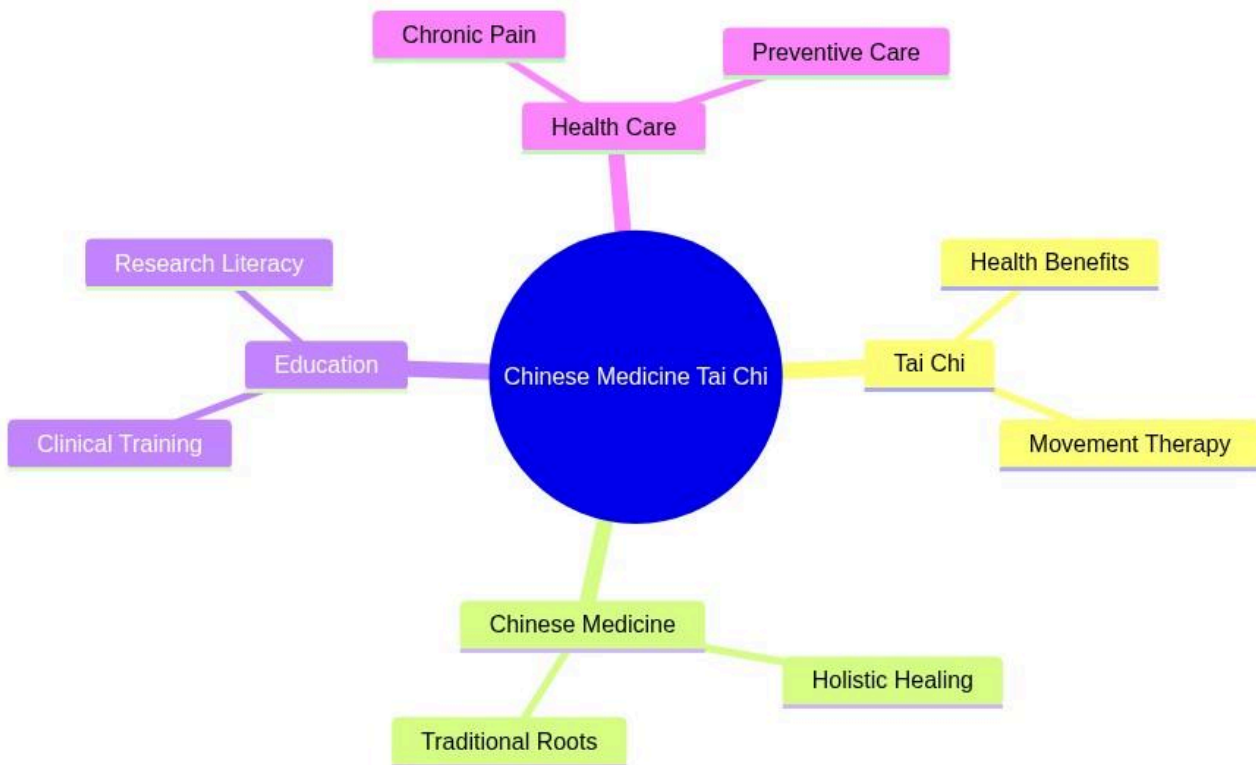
Chronic Pain

Preventive Care

Health Care

Research Literacy

Health Benefits

Education

Chinese Medicine Tai Chi

Tai Chi

Clinical Training

Movement Therapy

Chinese Medicine

Holistic Healing

Traditional Roots